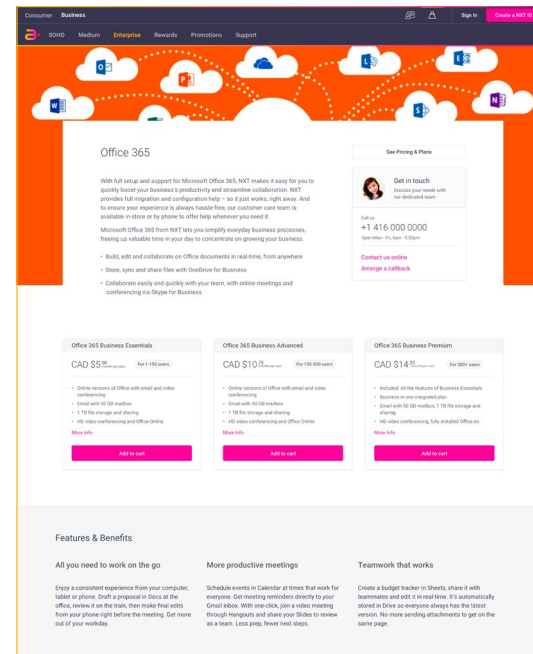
Consumer Business

Sign In Create a NXT ID

SOHO Medium Enterprise Rewards Promotions Support

Office 365

With full setup and support for Microsoft Office 365, NXT makes it easy for you to quickly boost your business's productivity and streamline collaboration. NXT provides full migration and configuration help – so it just works, right away. And to ensure your experience is always hassle-free, our customer care team is available in-store or by phone to offer help whenever you need it.

Microsoft Office 365 from NXT lets you simplify everyday business processes, freeing up valuable time in your day to concentrate on growing your business.

- Build, edit and collaborate on Office documents in real-time, from anywhere
- Store, sync and share files with OneDrive for Business
- Collaborate easily and quickly with your team, with online meetings and conferencing via Skype for Business

See Pricing & Plans

Get in touch
Discuss your needs with our dedicated team

Call us
+1 416 000 0000
Open Mon - Fri, 8am - 5:30pm

Contact us online
Arrange a callback

Office 365 Business Essentials
CAD $5 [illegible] For 1-150 users
- Online versions of Office with email and video conferencing
- Email with 50 GB mailbox
- 1 TB file storage and sharing
- HD video conferencing and Office Online
More info
Add to cart

Office 365 Business Advanced
CAD $10 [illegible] For 150-300 users
- Online versions of Office with email and video conferencing
- Email with 50 GB mailbox
- 1 TB file storage and sharing
- HD video conferencing and Office Online
More info
Add to cart

Office 365 Business Premium
CAD $14 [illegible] For 300+ users
- Included: All the features of Business Essentials
- Business in one integrated plan
- Email with 50 GB mailbox, 1 TB file storage and sharing
- HD video conferencing, fully installed Office on
More info
Add to cart

Features & Benefits

All you need to work on the go

Enjoy a consistent experience from your computer, tablet or phone. Draft a proposal in Docs at the office, review it on the train, then make final edits from your phone right before the meeting. Get more out of your workday.

More productive meetings

Schedule events in Calendar at times that work for everyone. Get meeting reminders directly to your Gmail inbox. With one-click, join a video meeting through Hangouts and share your Slides to review as a team. Less prep, fewer next steps.

Teamwork that works

Create a budget tracker in Sheets, share it with teammates and edit it in real-time. It's automatically stored in Drive so everyone always has the latest version. No more sending attachments to get on the same page.